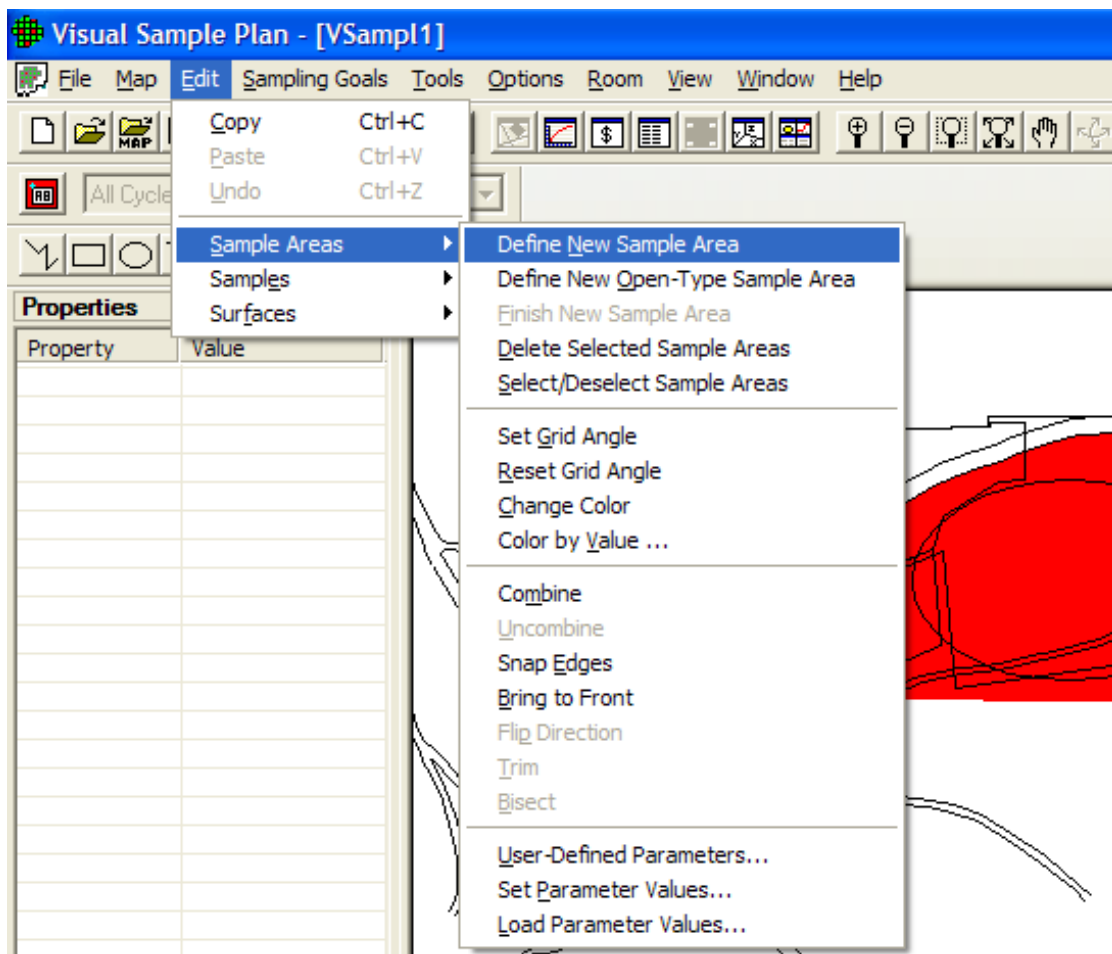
Visual Sample Plan - [VSampl1]

File Map Edit Sampling Goals Tools Options Room View Window Help

MAP

All Cycle

Properties

| Property | Value |
|---|---|

Copy Ctrl+C
Paste Ctrl+V
Undo Ctrl+Z

Sample Areas
Samples
Surfaces

Define New Sample Area
Define New Open-Type Sample Area
Finish New Sample Area
Delete Selected Sample Areas
Select/Deselect Sample Areas

Set Grid Angle
Reset Grid Angle
Change Color
Color by Value ...

Combine
Uncombine
Snap Edges
Bring to Front
Flip Direction
Trim
Bisect

User-Defined Parameters...
Set Parameter Values...
Load Parameter Values...